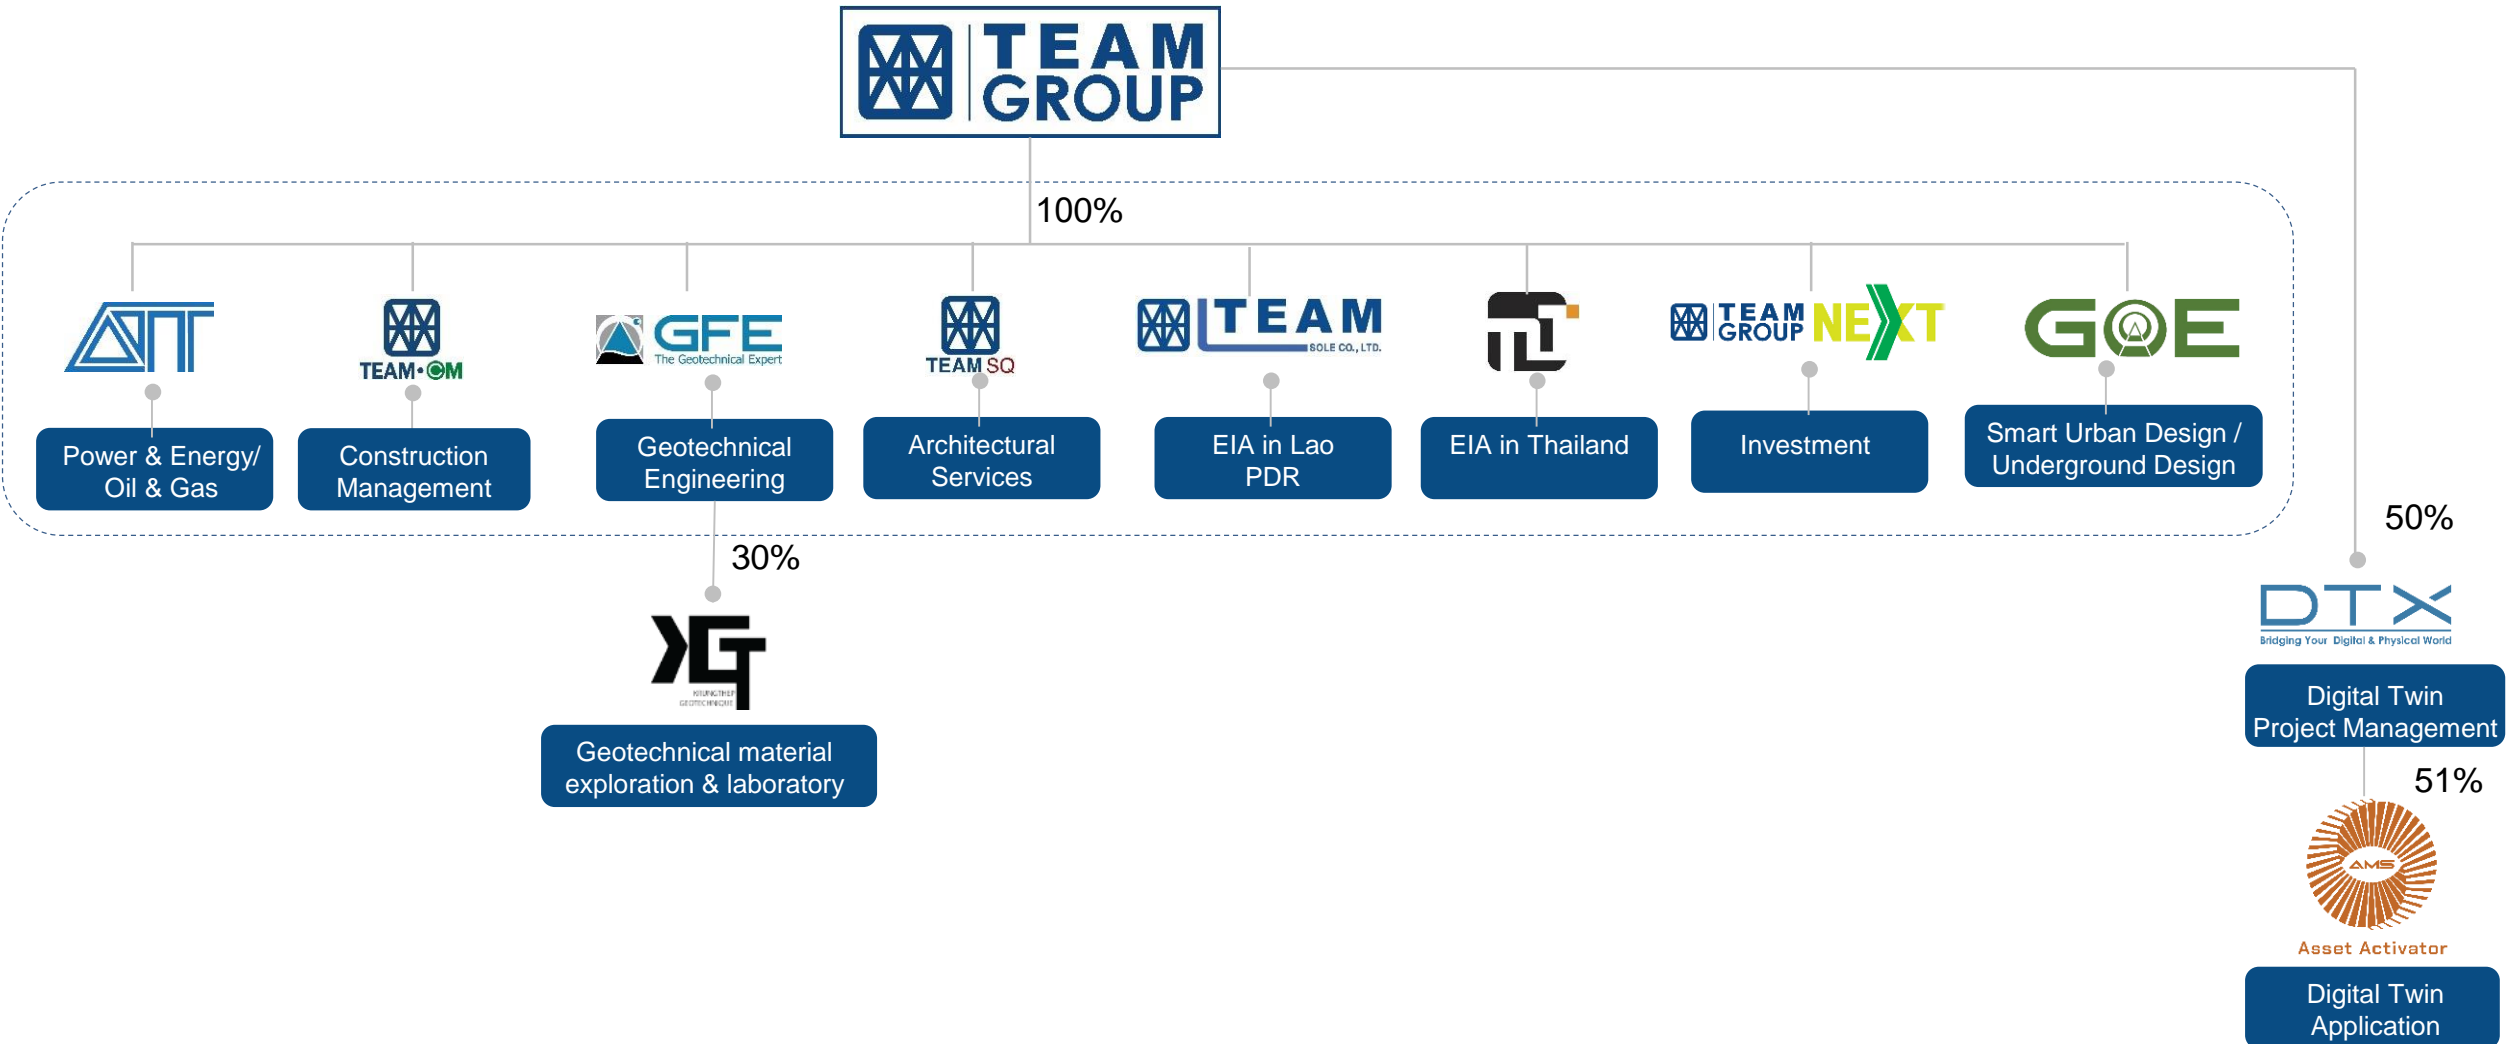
TEAM GROUP

100%

TEAM•CM

GFE The Geotechnical Expert

TEAM SQ

TEAM SOLE CO., LTD.

TEAM GROUP NEXT

GOE

Power & Energy/ Oil & Gas

Construction Management

Geotechnical Engineering

Architectural Services

EIA in Lao PDR

EIA in Thailand

Investment

Smart Urban Design / Underground Design

30%

KRUNGTHEP GEOTECHNIQUE

Geotechnical material exploration & laboratory

50%

DTX Bridging Your Digital & Physical World

Digital Twin Project Management

51%

AMS Asset Activator

Digital Twin Application